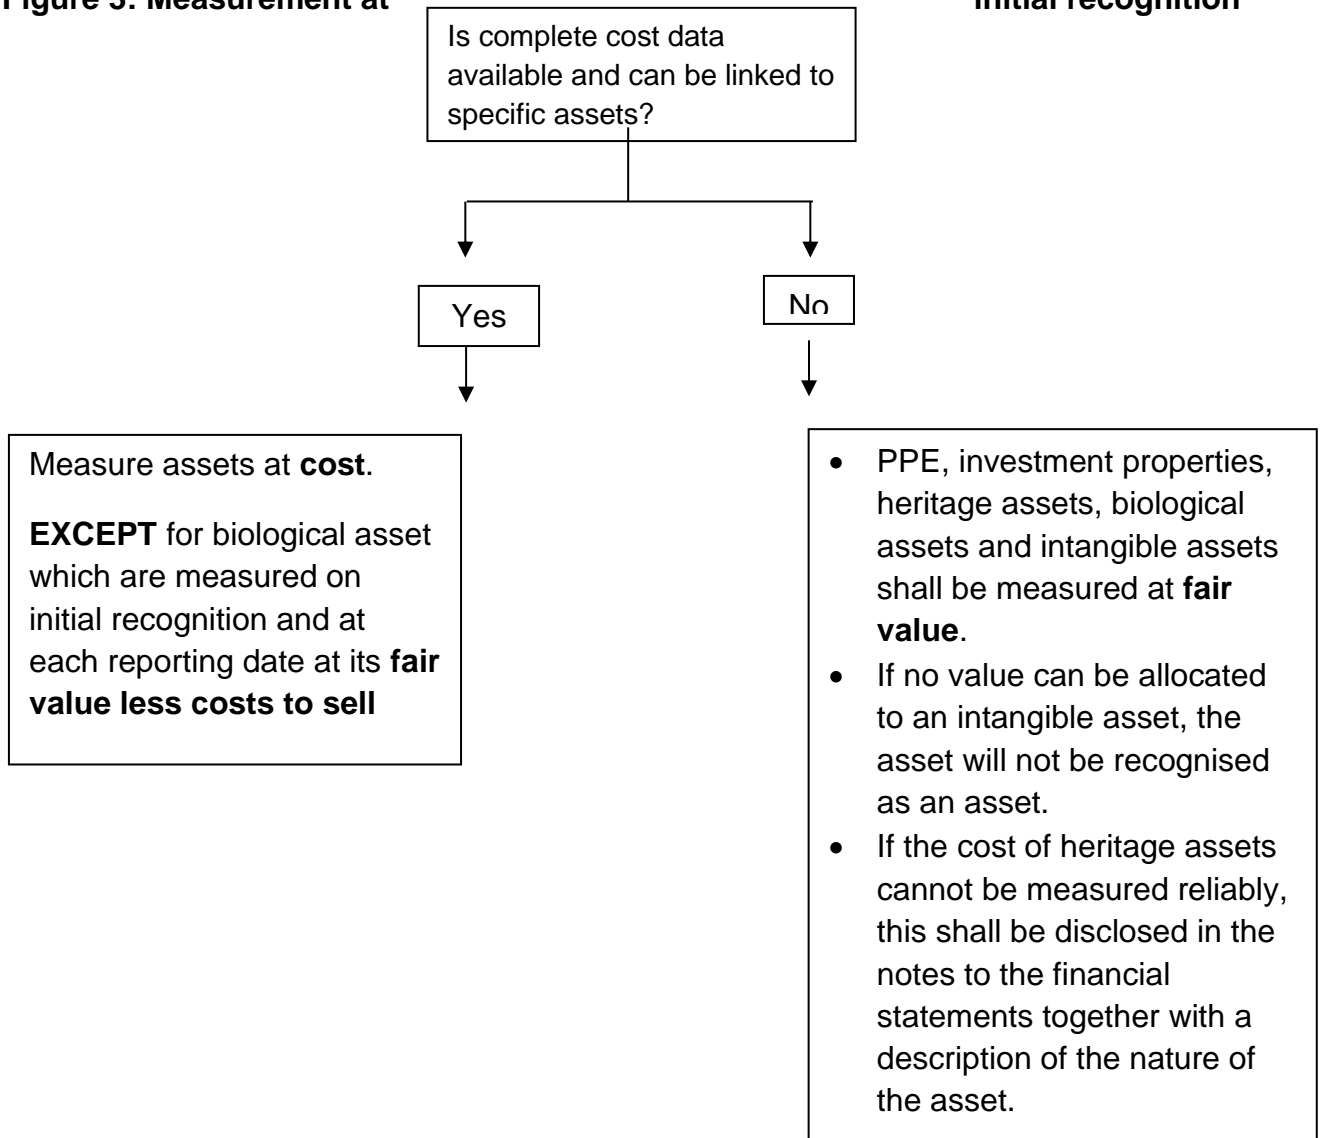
Figure 5: Measurement at initial recognition

Is complete cost data available and can be linked to specific assets?

Yes

No

Measure assets at **cost**.

**EXCEPT** for biological asset which are measured on initial recognition and at each reporting date at its **fair value less costs to sell**

- PPE, investment properties, heritage assets, biological assets and intangible assets shall be measured at **fair value**.
- If no value can be allocated to an intangible asset, the asset will not be recognised as an asset.
- If the cost of heritage assets cannot be measured reliably, this shall be disclosed in the notes to the financial statements together with a description of the nature of the asset.